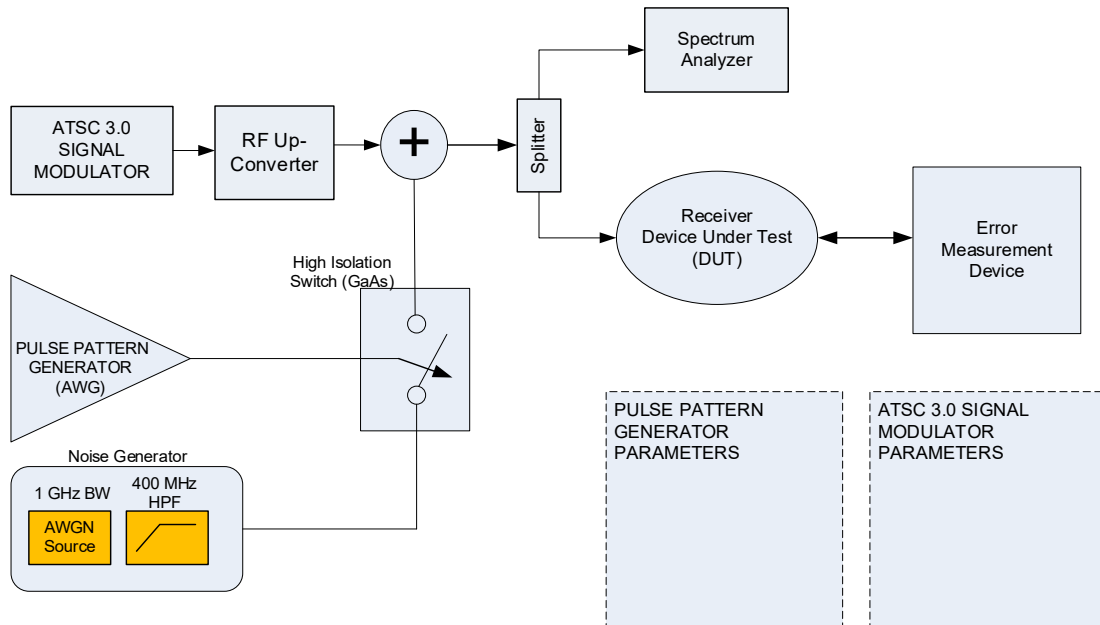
Spectrum Analyzer

ATSC 3.0 SIGNAL MODULATOR

RF Up-Converter

+

Splitter

Receiver Device Under Test (DUT)

Error Measurement Device

High Isolation Switch (GaAs)

PULSE PATTERN GENERATOR (AWG)

Noise Generator

1 GHz BW

400 MHz HPF

AWGN Source

PULSE PATTERN GENERATOR PARAMETERS

ATSC 3.0 SIGNAL MODULATOR PARAMETERS